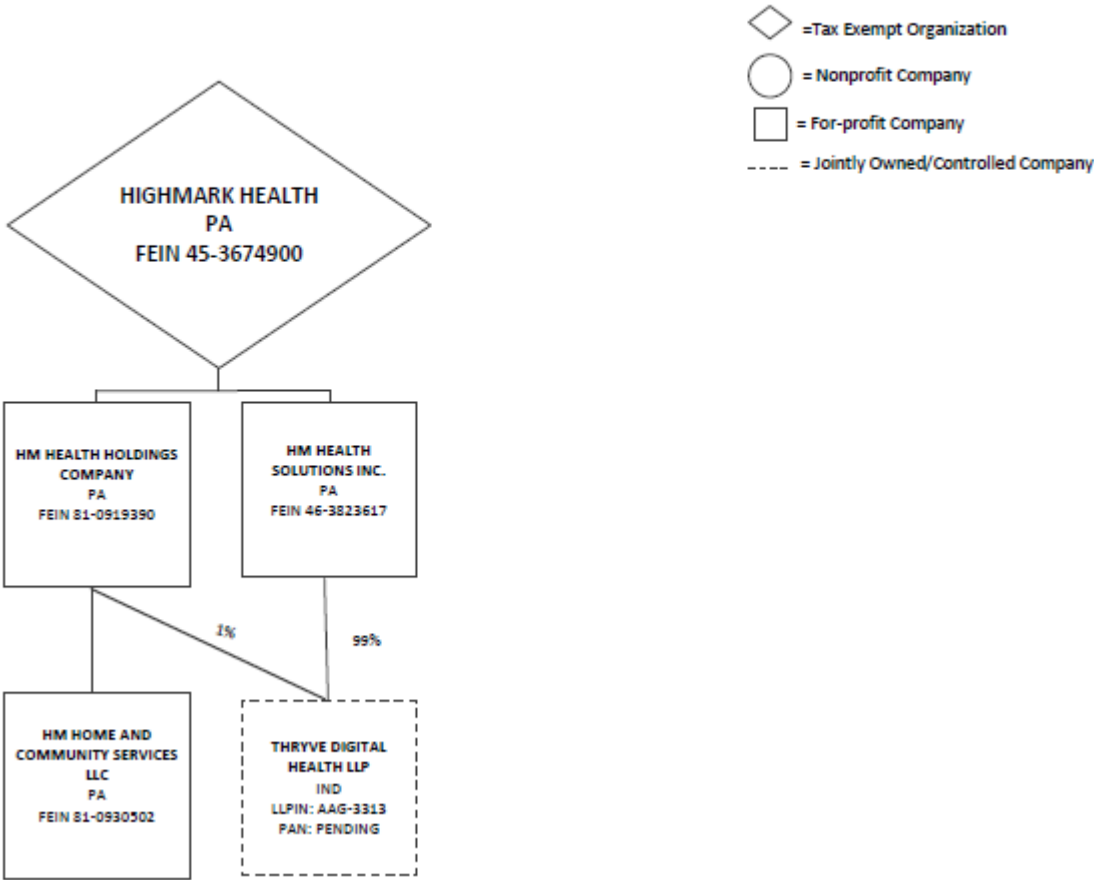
=Tax Exempt Organization
= Nonprofit Company
= For-profit Company
= Jointly Owned/Controlled Company

HIGHMARK HEALTH
PA
FEIN 45-3674900

HM HEALTH HOLDINGS COMPANY
PA
FEIN 81-0919390

HM HEALTH SOLUTIONS INC.
PA
FEIN 46-3823617

1%

99%

HM HOME AND COMMUNITY SERVICES LLC
PA
FEIN 81-0930502

THRYVE DIGITAL HEALTH LLP
IND
LLPIN: AAG-3313
PAN: PENDING